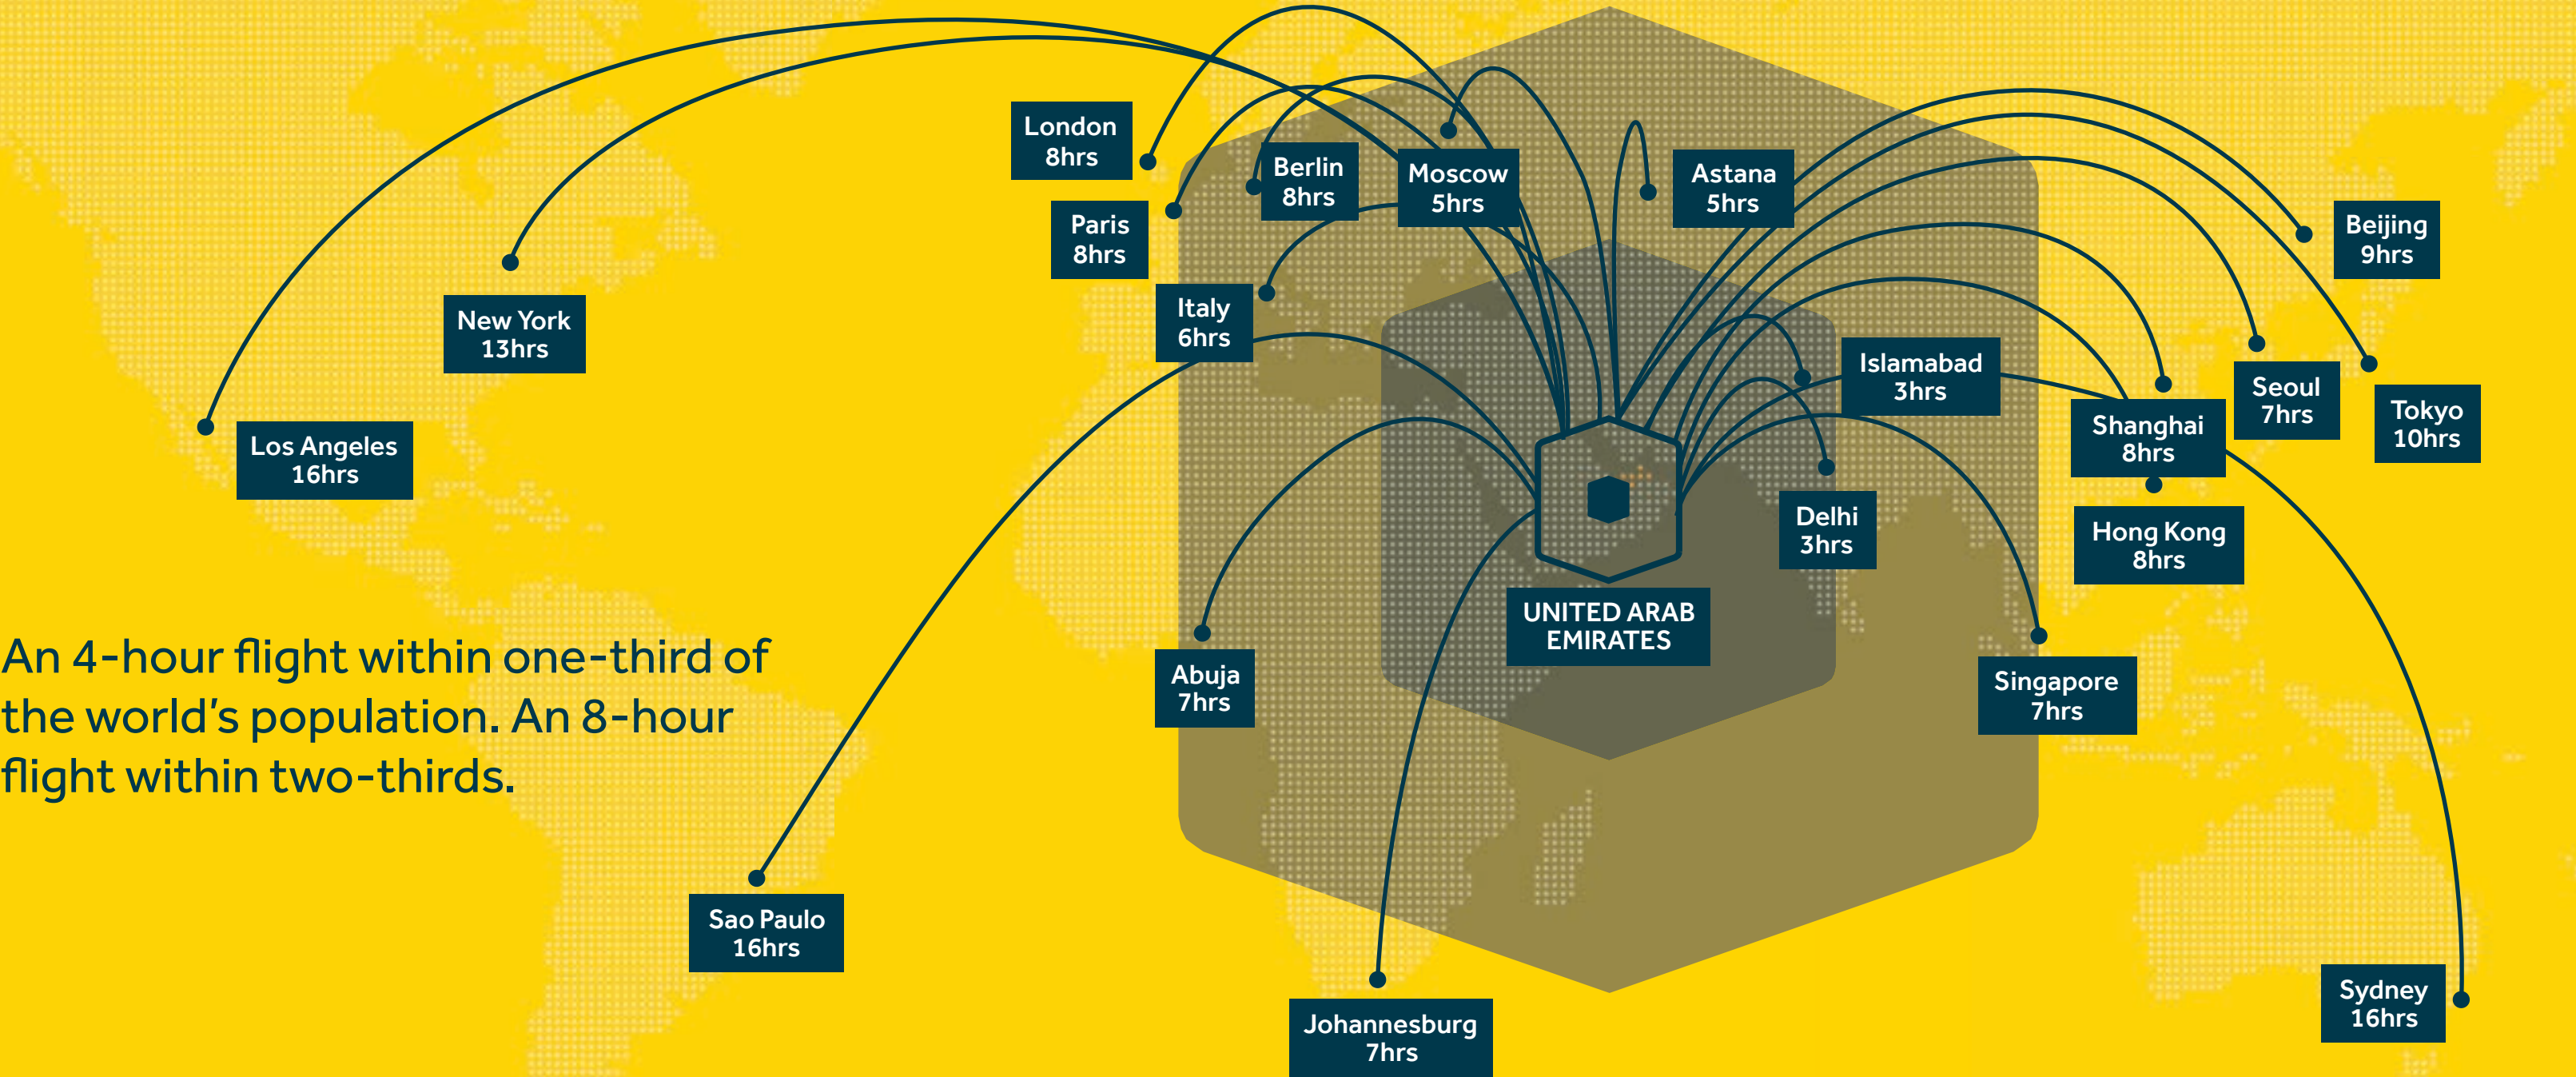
London
8hrs

Berlin
8hrs

Moscow
5hrs

Astana
5hrs

Beijing
9hrs

Paris
8hrs

New York
13hrs

Italy
6hrs

Islamabad
3hrs

Seoul
7hrs

Tokyo
10hrs

Los Angeles
16hrs

Shanghai
8hrs

Delhi
3hrs

Hong Kong
8hrs

UNITED ARAB EMIRATES

An 4-hour flight within one-third of the world's population. An 8-hour flight within two-thirds.

Abuja
7hrs

Singapore
7hrs

Sao Paulo
16hrs

Sydney
16hrs

Johannesburg
7hrs